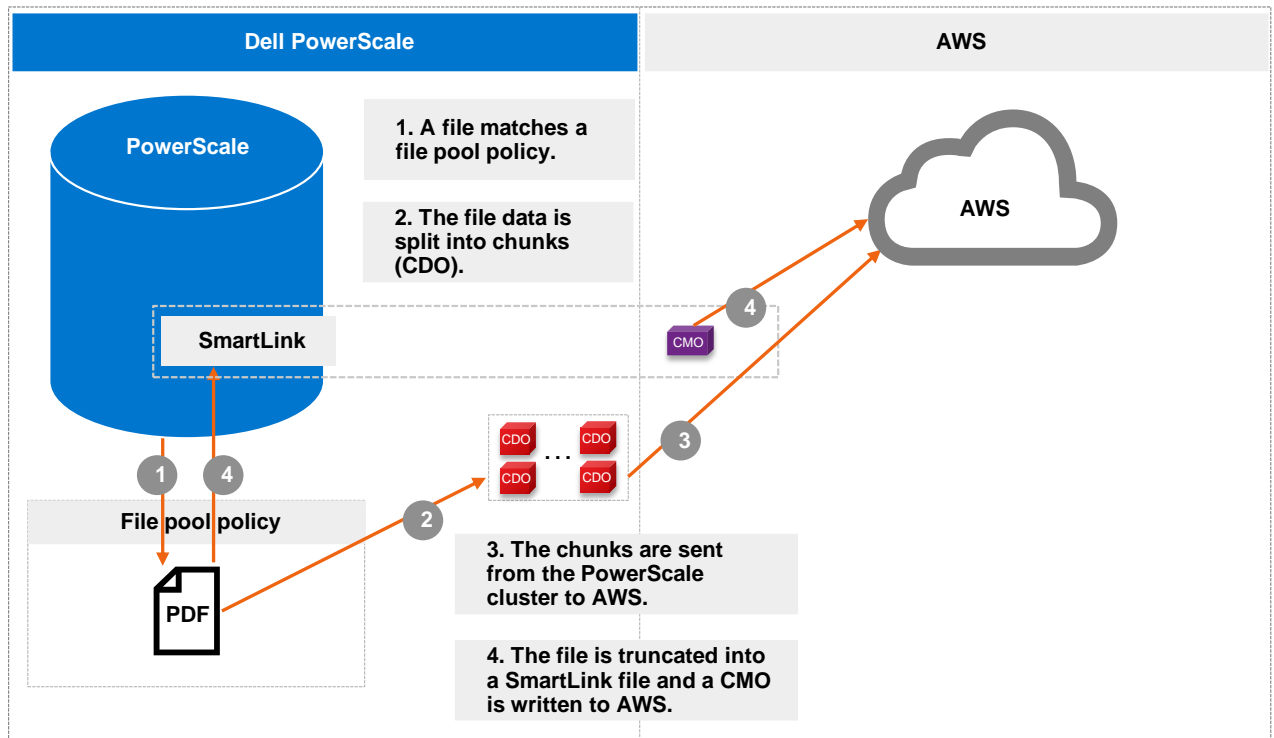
Dell PowerScale

AWS

PowerScale

1. A file matches a file pool policy.

2. The file data is split into chunks (CDO).

AWS

SmartLink

4

CMO

CDO

CDO

CDO

CDO

...

3

1

4

File pool policy

2

PDF

3. The chunks are sent from the PowerScale cluster to AWS.

4. The file is truncated into a SmartLink file and a CMO is written to AWS.